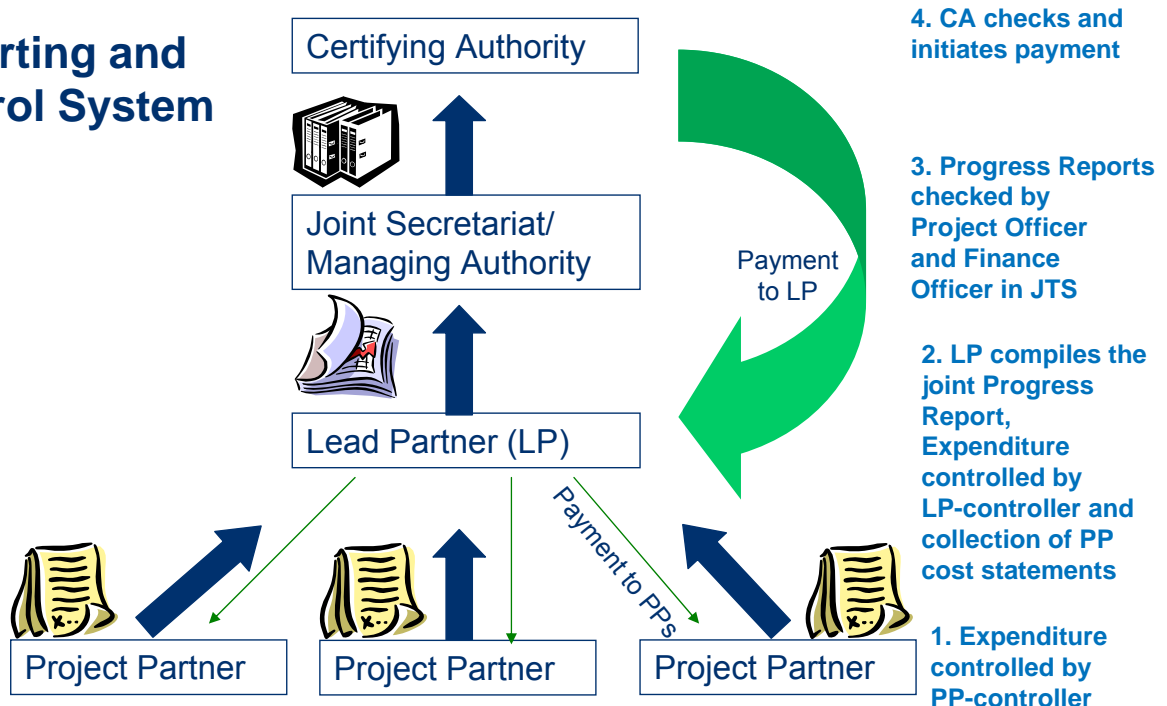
rting and
rol System

Certifying Authority

4. CA checks and initiates payment

Joint Secretariat/ Managing Authority

Payment to LP

3. Progress Reports checked by Project Officer and Finance Officer in JTS

Lead Partner (LP)

2. LP compiles the joint Progress Report, Expenditure controlled by LP-controller and collection of PP cost statements

Payment to PPs

Project Partner

Project Partner

Project Partner

1. Expenditure controlled by PP-controller